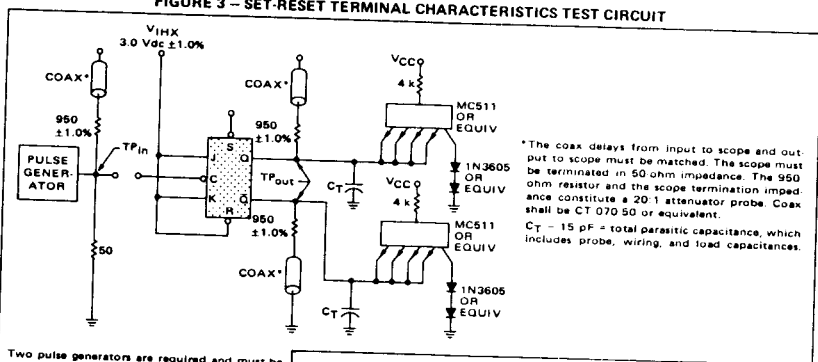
FIGURE 3 – SET-RESET TERMINAL CHARACTERISTICS TEST CIRCUIT

$V_{IHX}$
3.0 Vdc ±1.0%

COAX*

950
±1.0%

PULSE GENERATOR

$TP_{in}$

50

J S Q
C
K R $\bar{Q}$

COAX*

950
±1.0%

$TP_{out}$

$C_T$

950
±1.0%

COAX*

$C_T$

$V_{CC}$
4 k

MC511
OR
EQUIV

1N3605
OR
EQUIV

$V_{CC}$
4 k

MC511
OR
EQUIV

1N3605
OR
EQUIV

*The coax delays from input to scope and output to scope must be matched. The scope must be terminated in 50-ohm impedance. The 950 ohm resistor and the scope termination impedance constitute a 20:1 attenuator probe. Coax shall be CT 070 50 or equivalent.

$C_T$ = 15 pF = total parasitic capacitance, which includes probe, wiring, and load capacitances.

Two pulse generators are required and must be